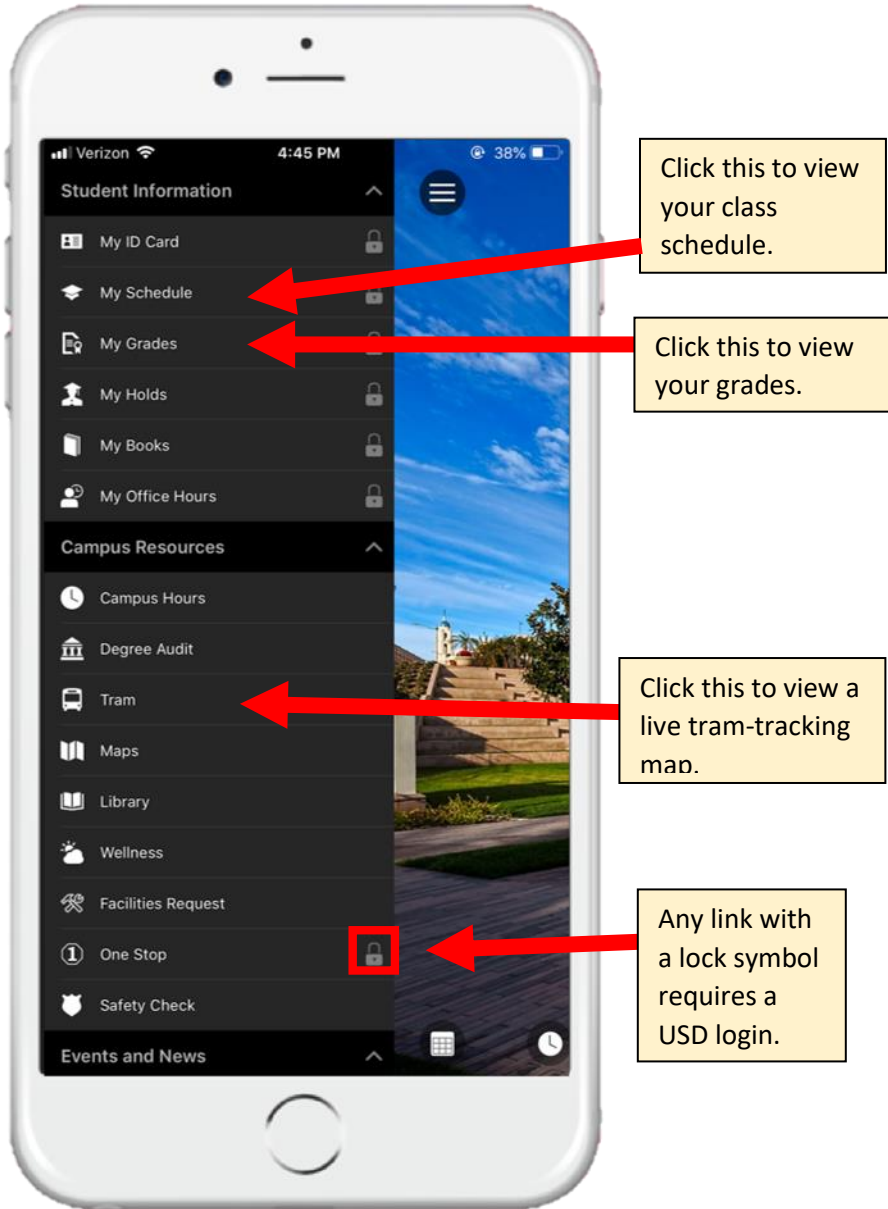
Verizon 4:45 PM 38%

Student Information

My ID Card

My Schedule

My Grades

My Holds

My Books

My Office Hours

Campus Resources

Campus Hours

Degree Audit

Tram

Maps

Library

Wellness

Facilities Request

One Stop

Safety Check

Events and News

Click this to view your class schedule.

Click this to view your grades.

Click this to view a live tram-tracking map.

Any link with a lock symbol requires a USD login.